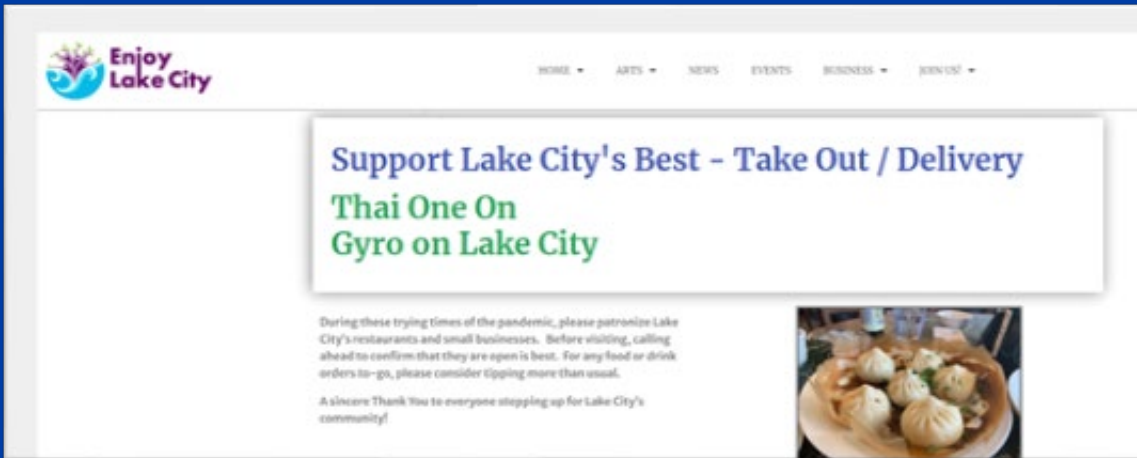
Enjoy Lake City

HOME ▾ ARTS ▾ NEWS EVENTS BUSINESS ▾ JOIN US! ▾

Support Lake City's Best - Take Out / Delivery

Thai One On
Gyro on Lake City

During these trying times of the pandemic, please patronize Lake City's restaurants and small businesses. Before visiting, calling ahead to confirm that they are open is best. For any food or drink orders to-go, please consider tipping more than usual.

A sincere Thank You to everyone stepping up for Lake City's community!